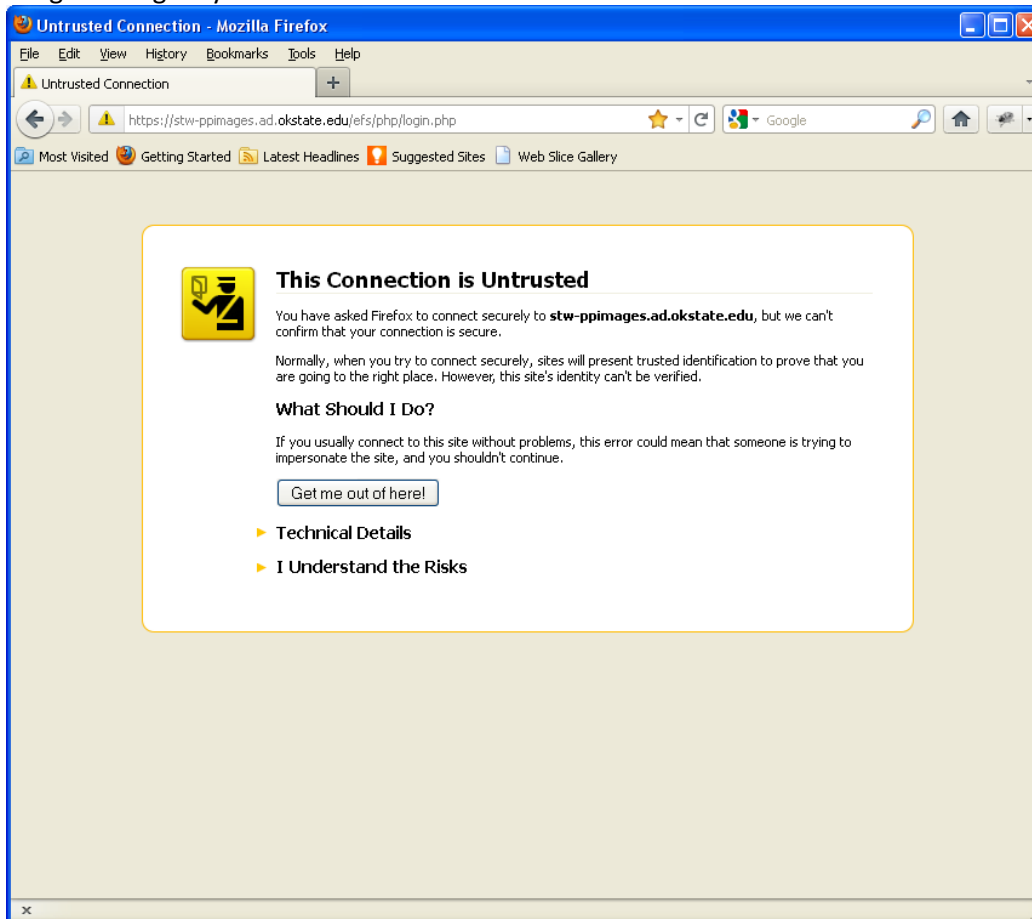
Untrusted Connection - Mozilla Firefox

File Edit View History Bookmarks Tools Help

Untrusted Connection

+

https://stw-ppimages.ad.okstate.edu/efs/php/login.php

Google

Most Visited Getting Started Latest Headlines Suggested Sites Web Slice Gallery

This Connection is Untrusted

You have asked Firefox to connect securely to **stw-ppimages.ad.okstate.edu**, but we can't confirm that your connection is secure.

Normally, when you try to connect securely, sites will present trusted identification to prove that you are going to the right place. However, this site's identity can't be verified.

What Should I Do?

If you usually connect to this site without problems, this error could mean that someone is trying to impersonate the site, and you shouldn't continue.

Get me out of here!

Technical Details

I Understand the Risks

x